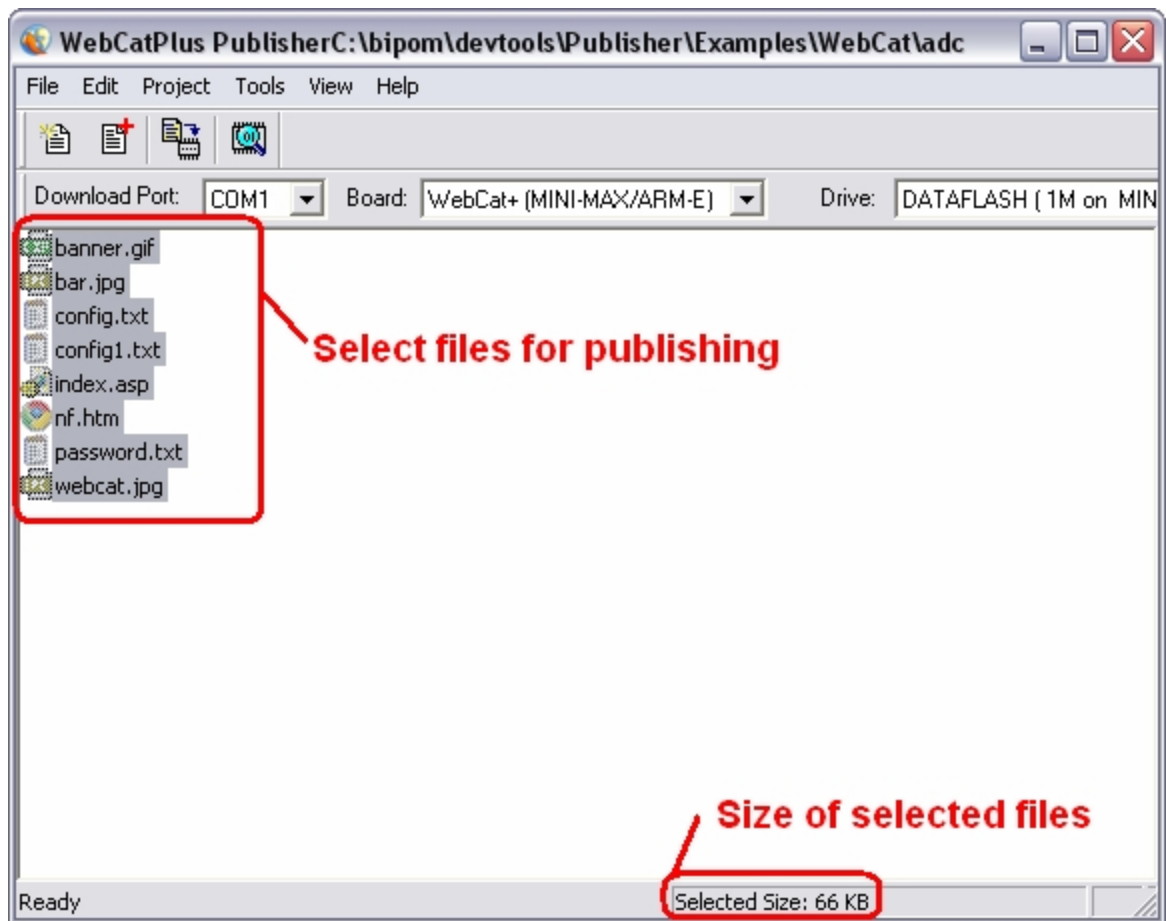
WebCatPlus PublisherC:\bipom\devtools\Publisher\Examples\WebCat\adc

File Edit Project Tools View Help

Download Port: COM1 Board: WebCat+ (MINI-MAX/ARM-E) Drive: DATAFLASH ( 1M on MIN

banner.gif
bar.jpg
config.txt
config1.txt
index.asp
nf.htm
password.txt
webcat.jpg

Select files for publishing

Size of selected files

Ready

Selected Size: 66 KB